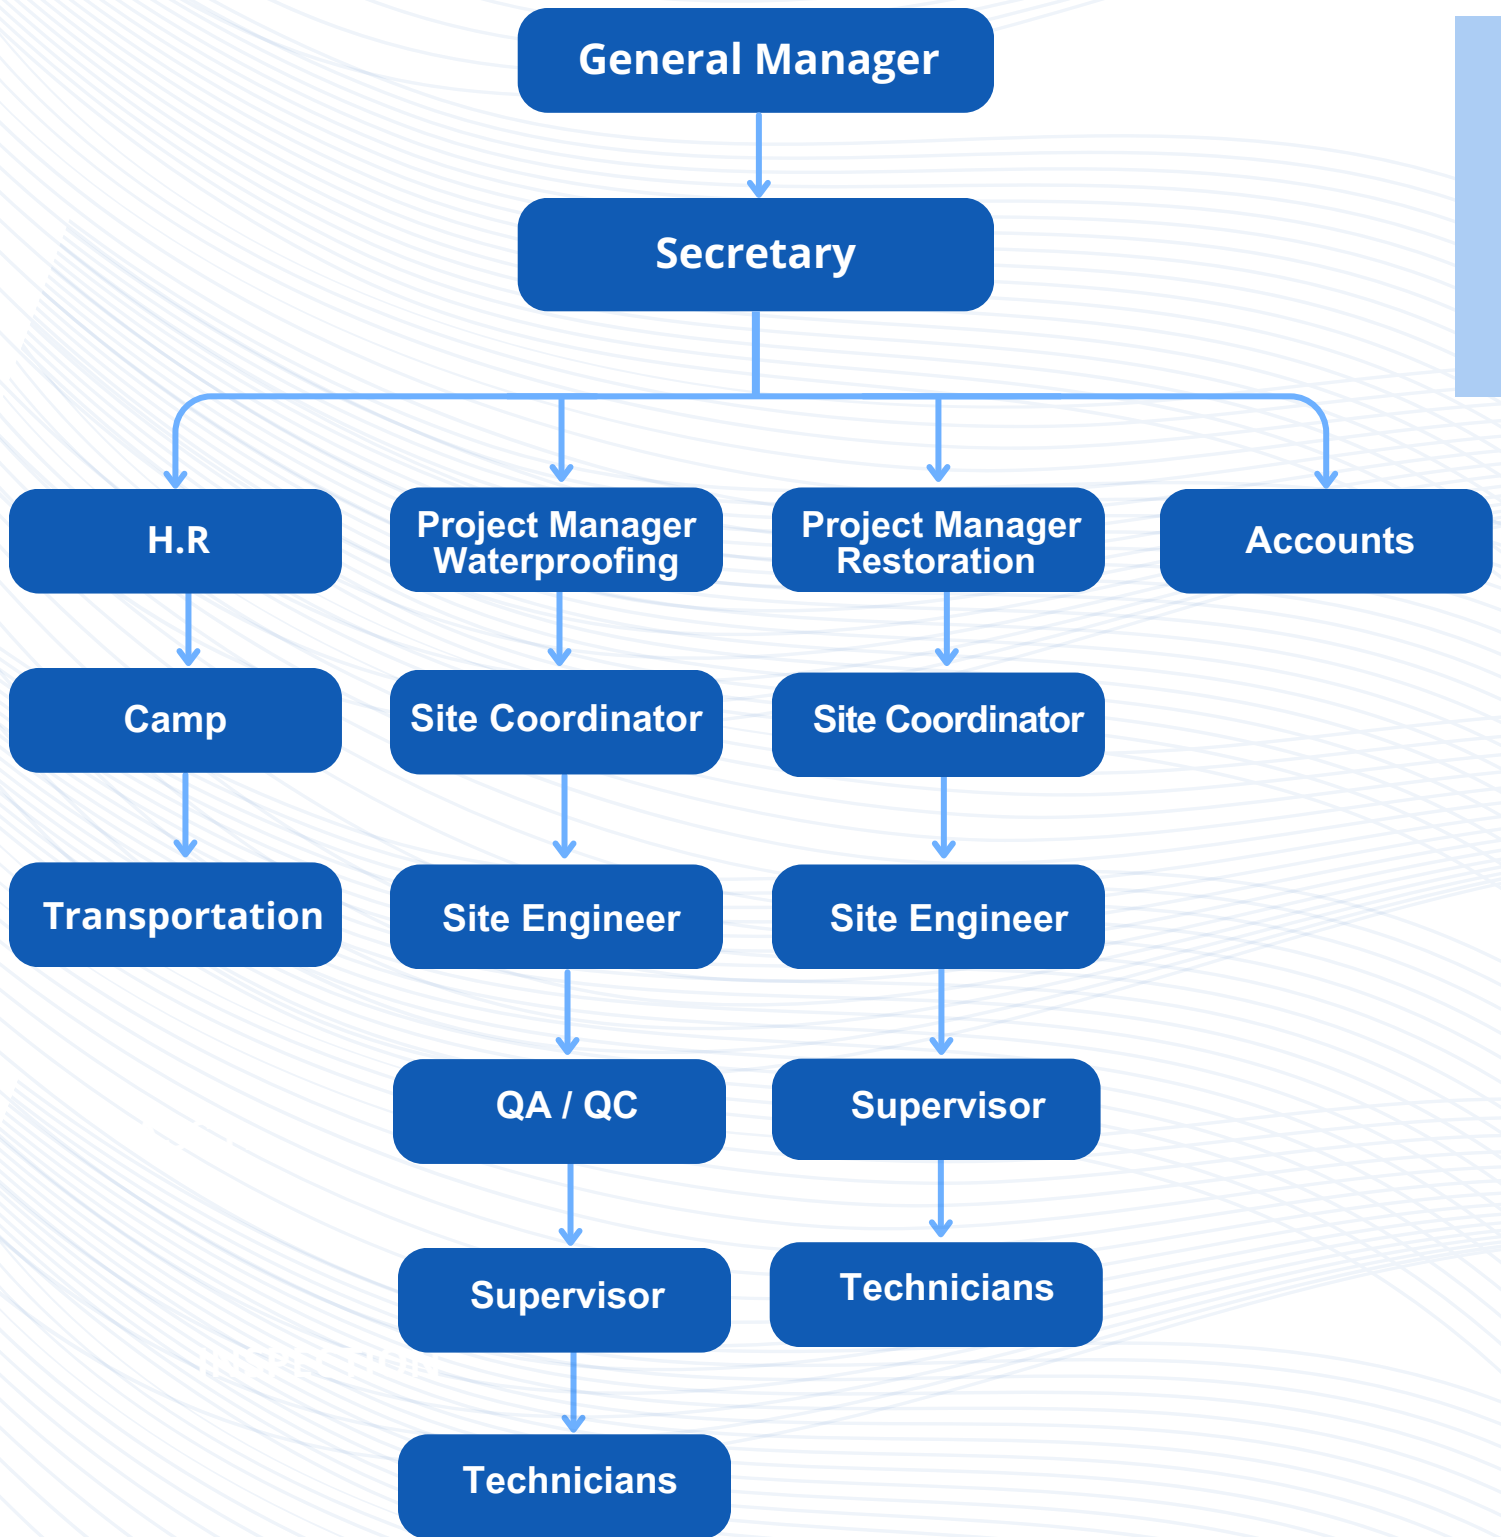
General Manager

Secretary

H.R

Camp

Transportation

Project Manager Waterproofing

Site Coordinator

Site Engineer

QA / QC

Supervisor

Technicians

Project Manager Restoration

Site Coordinator

Site Engineer

Supervisor

Technicians

Accounts